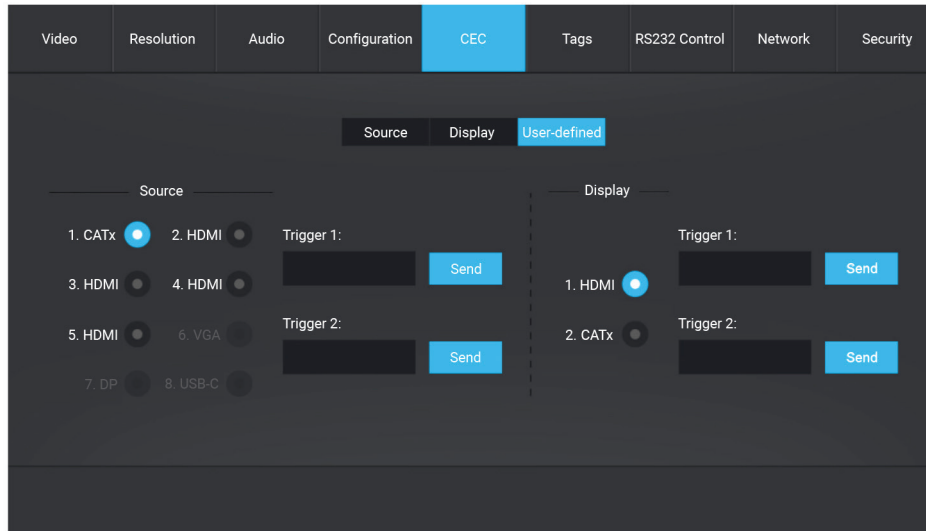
Video Resolution Audio Configuration CEC Tags RS232 Control Network Security

Source Display User-defined

Source

1. CATx 2. HDMI
3. HDMI 4. HDMI
5. HDMI 6. VGA
7. DP 8. USB-C

Trigger 1:
Send

Trigger 2:
Send

Display

1. HDMI
2. CATx

Trigger 1:
Send

Trigger 2:
Send